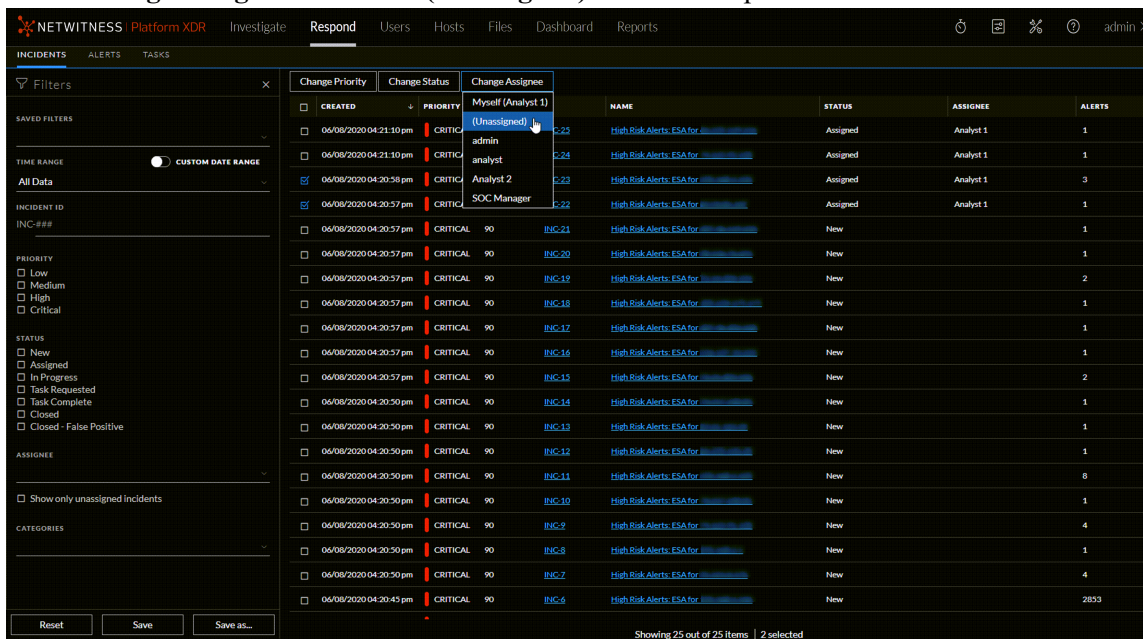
NETWITNESS | Platform XDR Investigate Respond Users Hosts Files Dashboard Reports admin

INCIDENTS ALERTS TASKS

Filters

SAVED FILTERS

TIME RANGE CUSTOM DATE RANGE
All Data

INCIDENT ID
INC-###

PRIORITY
☐ Low
☐ Medium
☐ High
☐ Critical

STATUS
☐ New
☐ Assigned
☐ In Progress
☐ Task Requested
☐ Task Complete
☐ Closed
☐ Closed - False Positive

ASSIGNEE

☐ Show only unassigned incidents

CATEGORIES

Reset Save Save as...

Change Priority Change Status Change Assignee

Myself (Analyst 1)
(Unassigned)
admin
analyst
Analyst 2
SOC Manager

| | CREATED | PRIORITY | | ID | NAME | STATUS | ASSIGNEE | ALERTS |
|---|---|---|---|---|---|---|---|---|
| ☐ | 06/08/2020 04:21:10 pm | CRITICAL | | INC-25 | High Risk Alerts: ESA for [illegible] | Assigned | Analyst 1 | 1 |
| ☐ | 06/08/2020 04:21:10 pm | CRITICAL | | INC-24 | High Risk Alerts: ESA for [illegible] | Assigned | Analyst 1 | 1 |
| ☑ | 06/08/2020 04:20:58 pm | CRITICAL | | INC-23 | High Risk Alerts: ESA for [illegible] | Assigned | Analyst 1 | 3 |
| ☑ | 06/08/2020 04:20:57 pm | CRITICAL | | INC-22 | High Risk Alerts: ESA for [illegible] | Assigned | Analyst 1 | 1 |
| ☐ | 06/08/2020 04:20:57 pm | CRITICAL | 90 | INC-21 | High Risk Alerts: ESA for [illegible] | New | | 1 |
| ☐ | 06/08/2020 04:20:57 pm | CRITICAL | 90 | INC-20 | High Risk Alerts: ESA for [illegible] | New | | 1 |
| ☐ | 06/08/2020 04:20:57 pm | CRITICAL | 90 | INC-19 | High Risk Alerts: ESA for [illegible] | New | | 2 |
| ☐ | 06/08/2020 04:20:57 pm | CRITICAL | 90 | INC-18 | High Risk Alerts: ESA for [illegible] | New | | 1 |
| ☐ | 06/08/2020 04:20:57 pm | CRITICAL | 90 | INC-17 | High Risk Alerts: ESA for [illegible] | New | | 1 |
| ☐ | 06/08/2020 04:20:57 pm | CRITICAL | 90 | INC-16 | High Risk Alerts: ESA for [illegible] | New | | 1 |
| ☐ | 06/08/2020 04:20:57 pm | CRITICAL | 90 | INC-15 | High Risk Alerts: ESA for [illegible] | New | | 2 |
| ☐ | 06/08/2020 04:20:50 pm | CRITICAL | 90 | INC-14 | High Risk Alerts: ESA for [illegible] | New | | 1 |
| ☐ | 06/08/2020 04:20:50 pm | CRITICAL | 90 | INC-13 | High Risk Alerts: ESA for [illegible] | New | | 1 |
| ☐ | 06/08/2020 04:20:50 pm | CRITICAL | 90 | INC-12 | High Risk Alerts: ESA for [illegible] | New | | 1 |
| ☐ | 06/08/2020 04:20:50 pm | CRITICAL | 90 | INC-11 | High Risk Alerts: ESA for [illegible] | New | | 8 |
| ☐ | 06/08/2020 04:20:50 pm | CRITICAL | 90 | INC-10 | High Risk Alerts: ESA for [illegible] | New | | 1 |
| ☐ | 06/08/2020 04:20:50 pm | CRITICAL | 90 | INC-9 | High Risk Alerts: ESA for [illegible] | New | | 4 |
| ☐ | 06/08/2020 04:20:50 pm | CRITICAL | 90 | INC-8 | High Risk Alerts: ESA for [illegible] | New | | 1 |
| ☐ | 06/08/2020 04:20:50 pm | CRITICAL | 90 | INC-7 | High Risk Alerts: ESA for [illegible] | New | | 4 |
| ☐ | 06/08/2020 04:20:45 pm | CRITICAL | 90 | INC-6 | High Risk Alerts: ESA for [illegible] | New | | 2853 |

Showing 25 out of 25 items | 2 selected